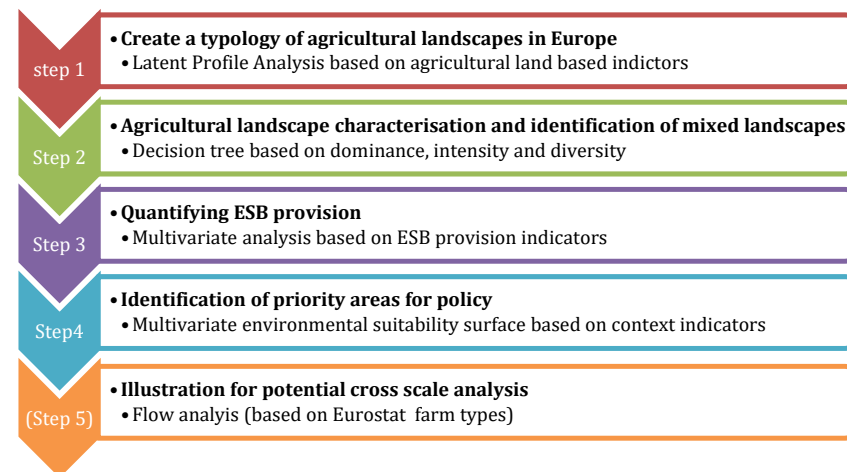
step 1

• Create a typology of agricultural landscapes in Europe
• Latent Profile Analysis based on agricultural land based indictors

Step 2

• Agricultural landscape characterisation and identification of mixed landscapes
• Decision tree based on dominance, intensity and diversity

Step 3

• Quantifying ESB provision
• Multivariate analysis based on ESB provision indicators

Step4

• Identification of priority areas for policy
• Multivariate environmental suitability surface based on context indicators

(Step 5)

• Illustration for potential cross scale analysis
• Flow analyis (based on Eurostat farm types)